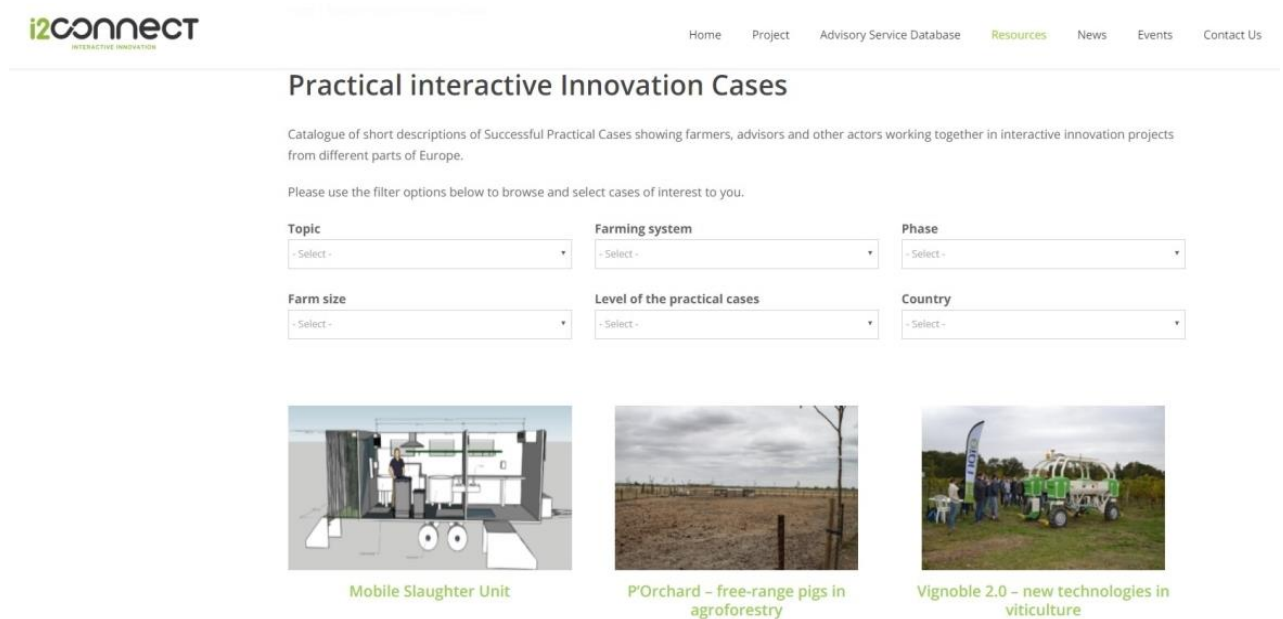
i2CONNECT
INTERACTIVE INNOVATION

Home Project Advisory Service Database Resources News Events Contact Us

Practical interactive Innovation Cases

Catalogue of short descriptions of Successful Practical Cases showing farmers, advisors and other actors working together in interactive innovation projects from different parts of Europe.

Please use the filter options below to browse and select cases of interest to you.

Topic
- Select -

Farming system
- Select -

Phase
- Select -

Farm size
- Select -

Level of the practical cases
- Select -

Country
- Select -

Mobile Slaughter Unit

P'Orchard – free-range pigs in agroforestry

Vignoble 2.0 – new technologies in viticulture